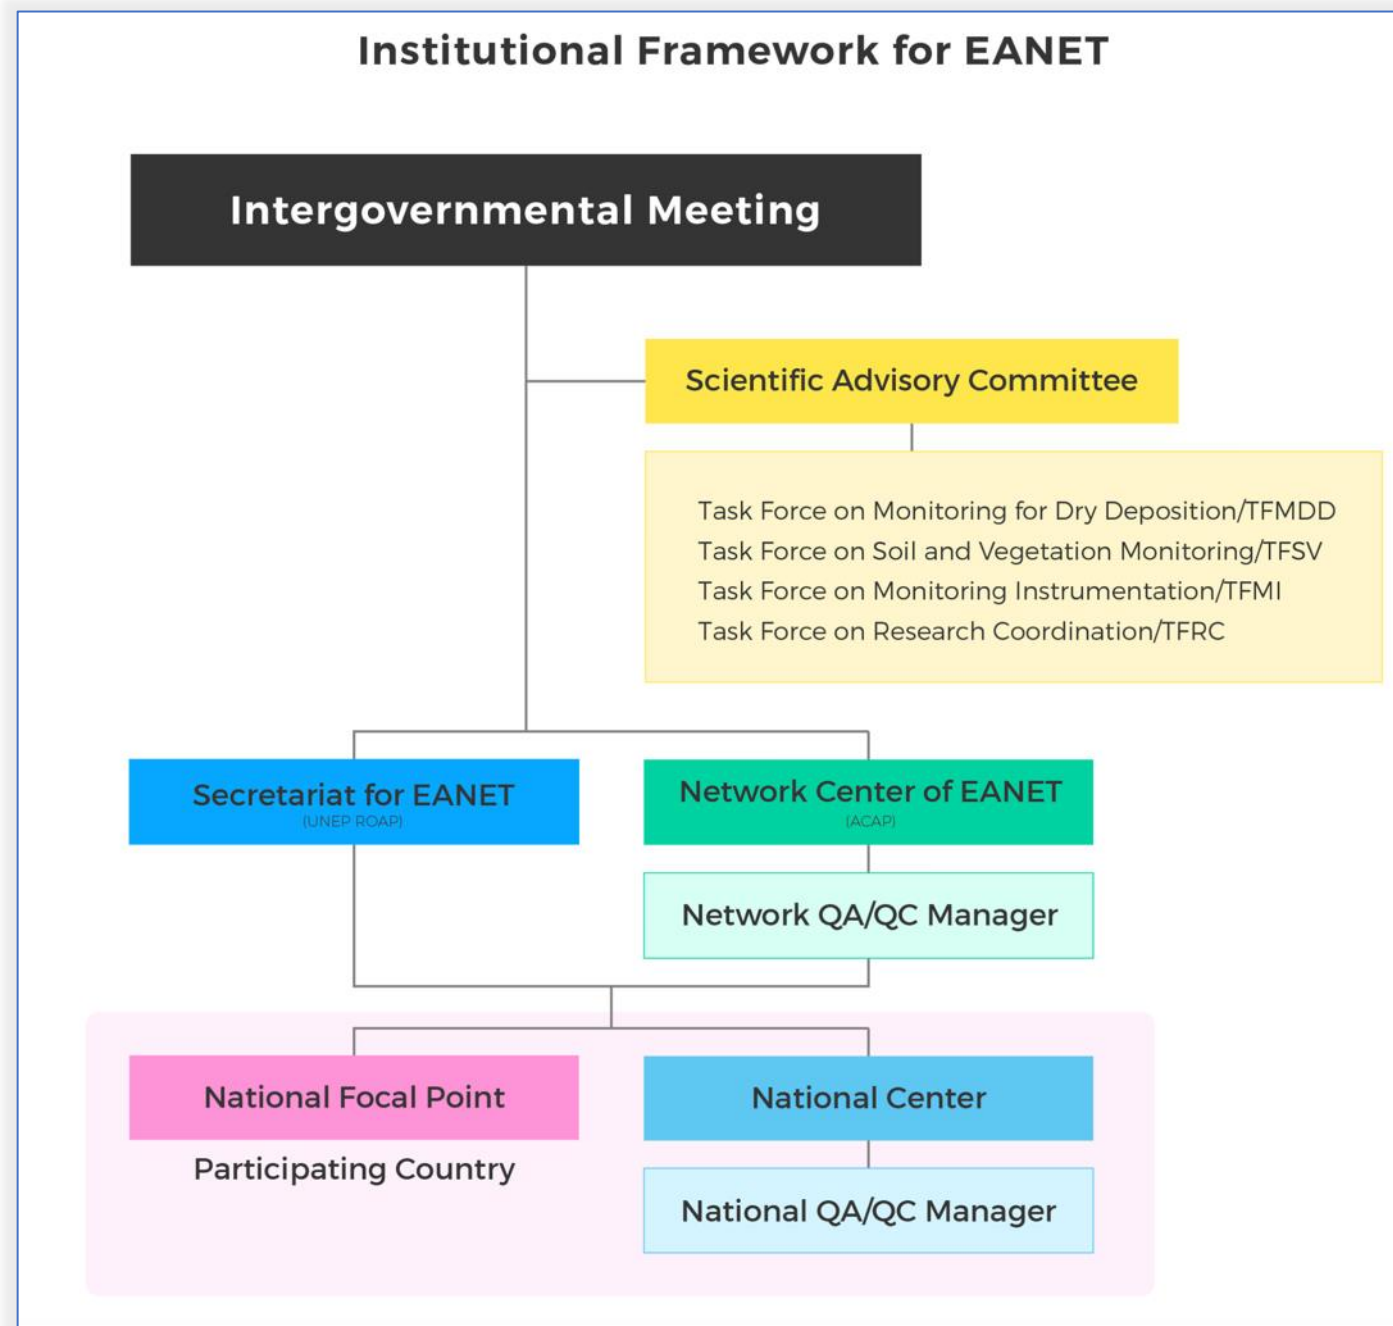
Institutional Framework for EANET

Intergovernmental Meeting

Scientific Advisory Committee

Task Force on Monitoring for Dry Deposition/TFMDD
Task Force on Soil and Vegetation Monitoring/TFSV
Task Force on Monitoring Instrumentation/TFMI
Task Force on Research Coordination/TFRC

Secretariat for EANET
(UNEP ROAP)

Network Center of EANET
(ACAP)

Network QA/QC Manager

National Focal Point

Participating Country

National Center

National QA/QC Manager